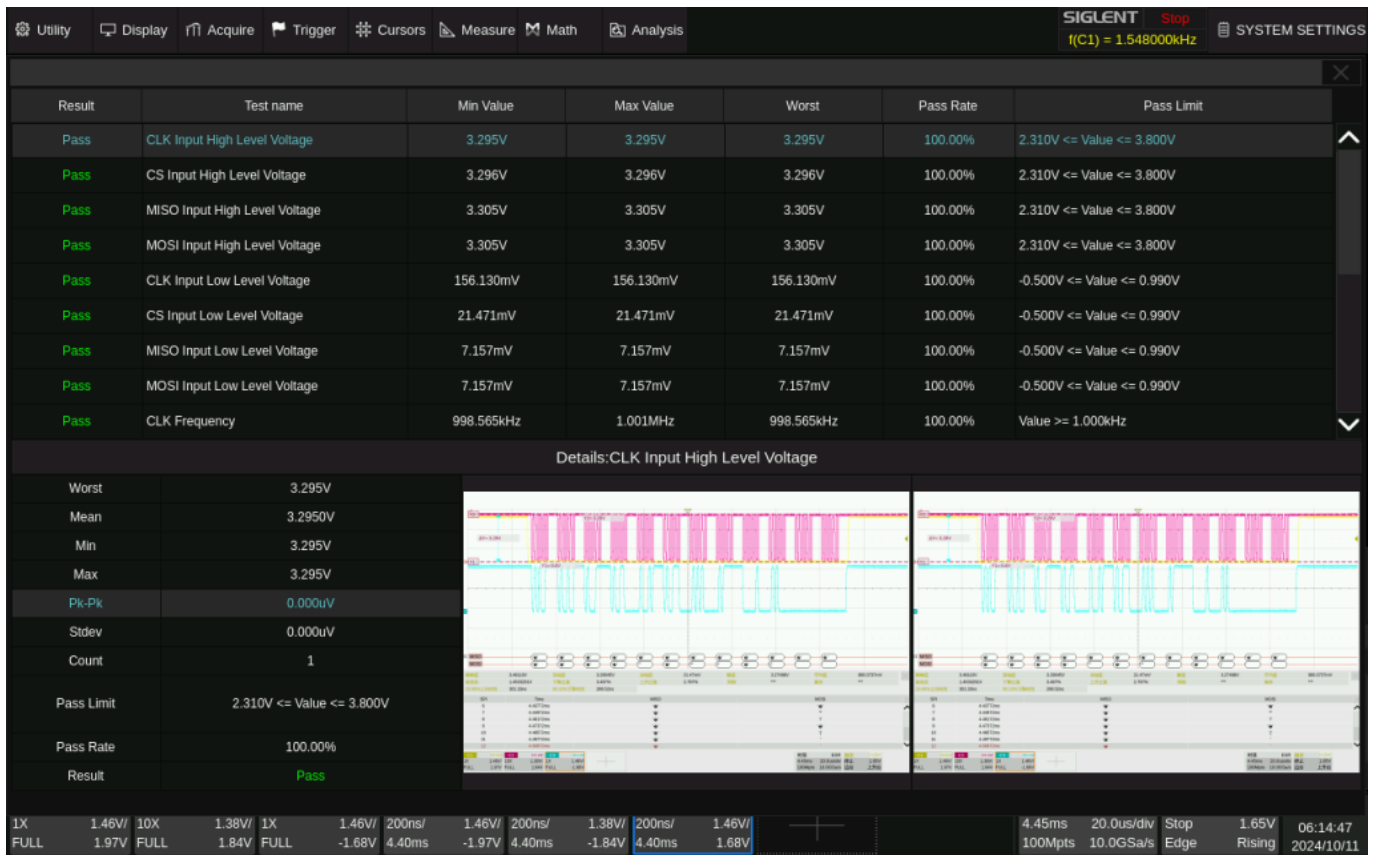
Utility Display Acquire Trigger Cursors Measure Math Analysis

SIGLENT Stop
f(C1) = 1.548000kHz

SYSTEM SETTINGS

| Result | Test name | Min Value | Max Value | Worst | Pass Rate | Pass Limit |
|---|---|---|---|---|---|---|
| Pass | CLK Input High Level Voltage | 3.295V | 3.295V | 3.295V | 100.00% | 2.310V <= Value <= 3.800V |
| Pass | CS Input High Level Voltage | 3.296V | 3.296V | 3.296V | 100.00% | 2.310V <= Value <= 3.800V |
| Pass | MISO Input High Level Voltage | 3.305V | 3.305V | 3.305V | 100.00% | 2.310V <= Value <= 3.800V |
| Pass | MOSI Input High Level Voltage | 3.305V | 3.305V | 3.305V | 100.00% | 2.310V <= Value <= 3.800V |
| Pass | CLK Input Low Level Voltage | 156.130mV | 156.130mV | 156.130mV | 100.00% | -0.500V <= Value <= 0.990V |
| Pass | CS Input Low Level Voltage | 21.471mV | 21.471mV | 21.471mV | 100.00% | -0.500V <= Value <= 0.990V |
| Pass | MISO Input Low Level Voltage | 7.157mV | 7.157mV | 7.157mV | 100.00% | -0.500V <= Value <= 0.990V |
| Pass | MOSI Input Low Level Voltage | 7.157mV | 7.157mV | 7.157mV | 100.00% | -0.500V <= Value <= 0.990V |
| Pass | CLK Frequency | 998.565kHz | 1.001MHz | 998.565kHz | 100.00% | Value >= 1.000kHz |

Details:CLK Input High Level Voltage

| | |
|---|---|
| Worst | 3.295V |
| Mean | 3.2950V |
| Min | 3.295V |
| Max | 3.295V |
| Pk-Pk | 0.000uV |
| Stdev | 0.000uV |
| Count | 1 |
| Pass Limit | 2.310V <= Value <= 3.800V |
| Pass Rate | 100.00% |
| Result | Pass |

1X 1.46V/ FULL 1.97V 10X 1.38V/ FULL 1.84V 1X 1.46V/ FULL -1.68V 200ns/ 4.40ms 1.46V/ -1.97V 200ns/ 4.40ms 1.38V/ -1.84V 200ns/ 4.40ms 1.46V/ 1.68V 4.45ms 100Mpts 20.0us/div 10.0GSa/s Stop Edge 1.65V Rising 06:14:47 2024/10/11